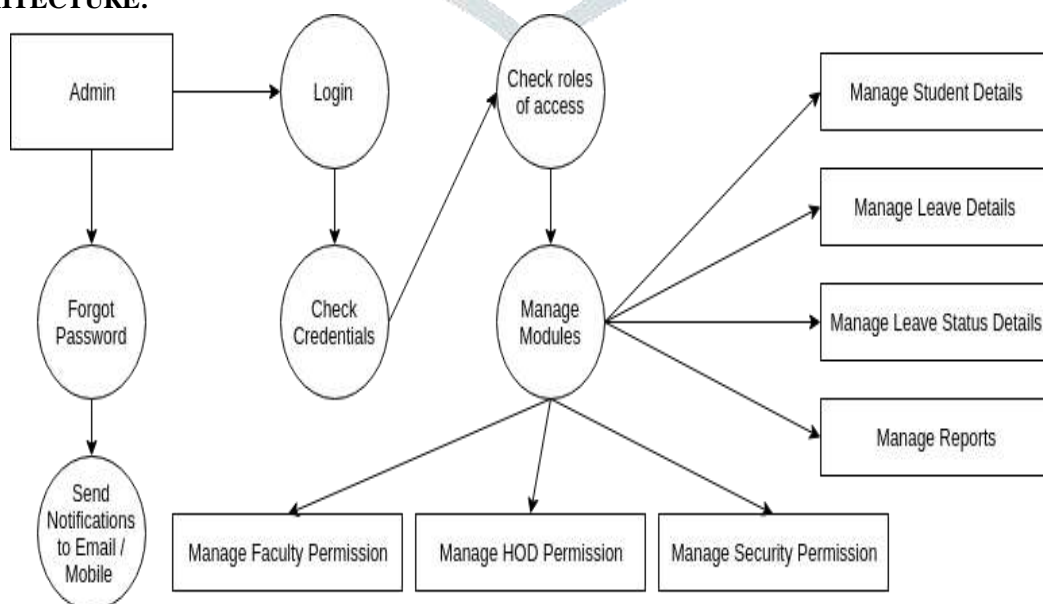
ITECTURE:

Admin

Login

Check roles of access

Manage Student Details

Manage Leave Details

Forgot Password

Check Credentials

Manage Modules

Manage Leave Status Details

Manage Reports

Send Notifications to Email / Mobile

Manage Faculty Permission

Manage HOD Permission

Manage Security Permission